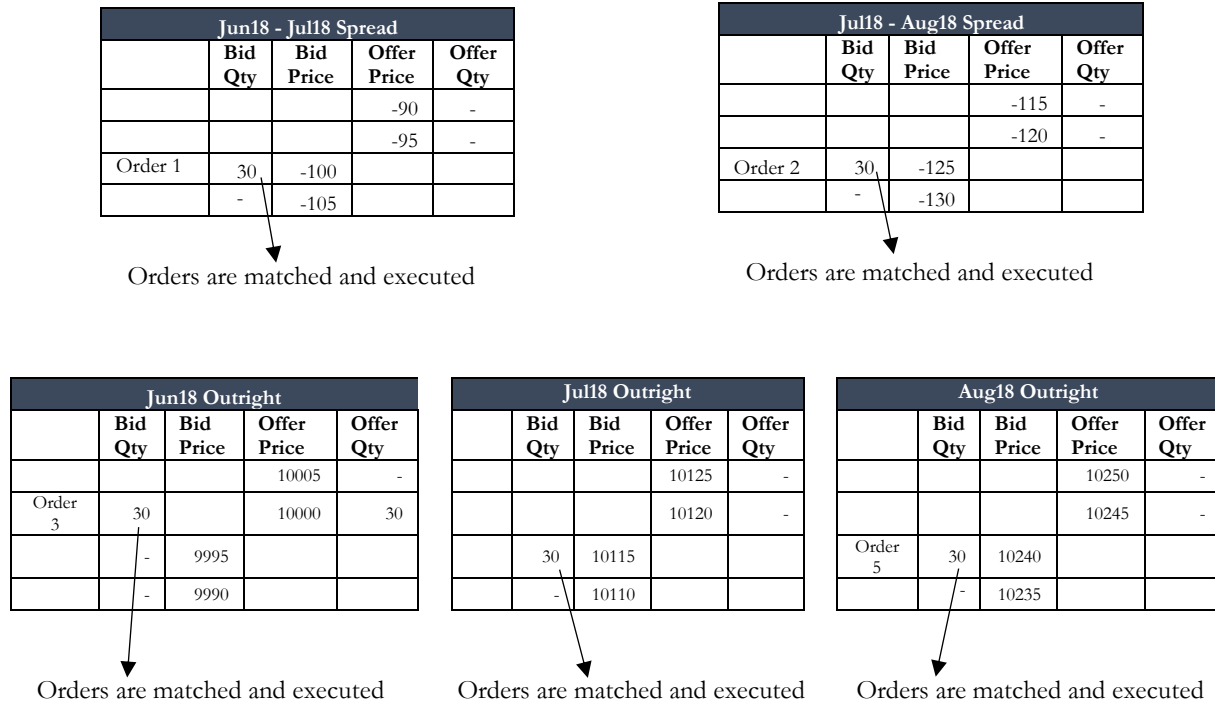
| Jun18 - Jul18 Spread | | | | |
|---|---|---|---|---|
| | Bid Qty | Bid Price | Offer Price | Offer Qty |
| | | | -90 | - |
| | | | -95 | - |
| Order 1 | 30 | -100 | | |
| | - | -105 | | |

Orders are matched and executed

| Jul18 - Aug18 Spread | | | | |
|---|---|---|---|---|
| | Bid Qty | Bid Price | Offer Price | Offer Qty |
| | | | -115 | - |
| | | | -120 | - |
| Order 2 | 30 | -125 | | |
| | - | -130 | | |

Orders are matched and executed

| Jun18 Outright | | | | |
|---|---|---|---|---|
| | Bid Qty | Bid Price | Offer Price | Offer Qty |
| | | | 10005 | - |
| Order 3 | 30 | | 10000 | 30 |
| | - | 9995 | | |
| | - | 9990 | | |

Orders are matched and executed

| Jul18 Outright | | | | |
|---|---|---|---|---|
| | Bid Qty | Bid Price | Offer Price | Offer Qty |
| | | | 10125 | - |
| | | | 10120 | - |
| | 30 | 10115 | | |
| | - | 10110 | | |

Orders are matched and executed

| Aug18 Outright | | | | |
|---|---|---|---|---|
| | Bid Qty | Bid Price | Offer Price | Offer Qty |
| | | | 10250 | - |
| | | | 10245 | - |
| Order 5 | 30 | 10240 | | |
| | - | 10235 | | |

Orders are matched and executed